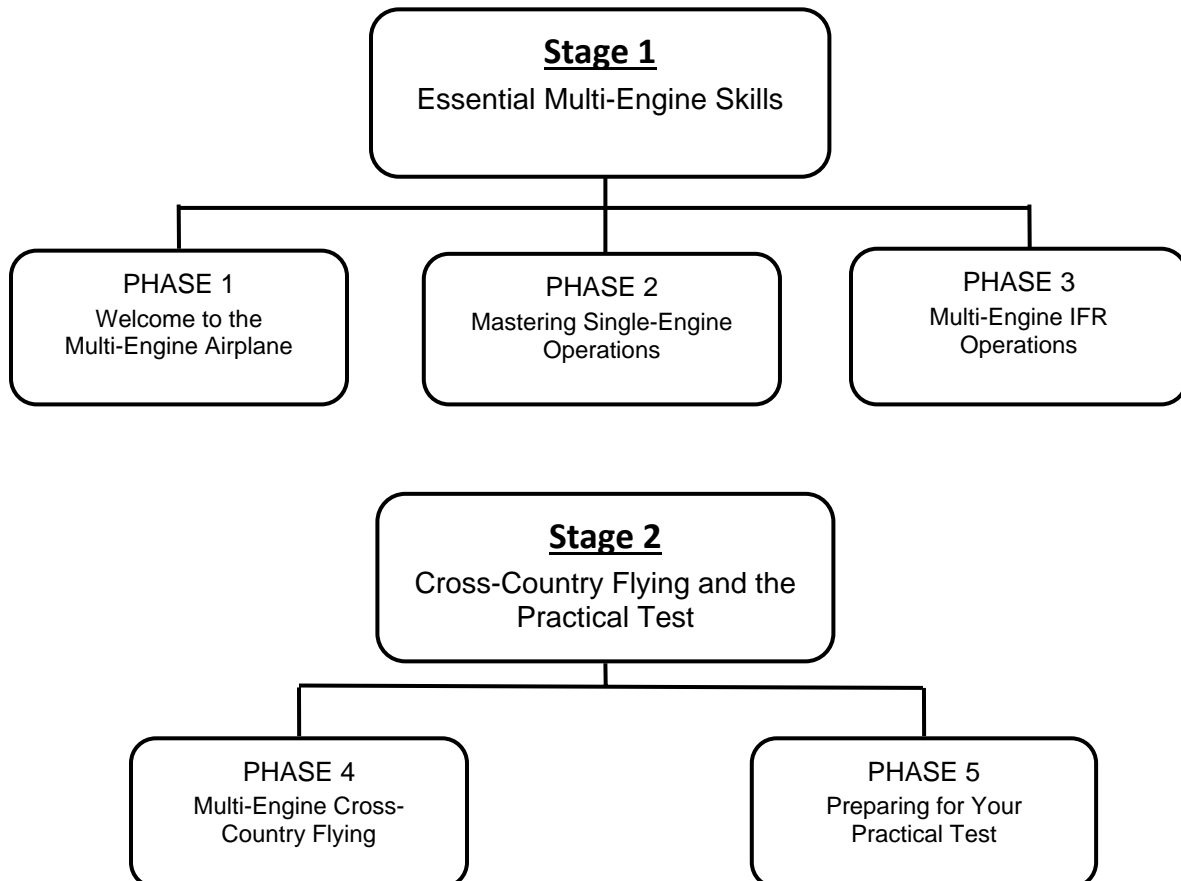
Stage 1
Essential Multi-Engine Skills

PHASE 1
Welcome to the Multi-Engine Airplane

PHASE 2
Mastering Single-Engine Operations

PHASE 3
Multi-Engine IFR Operations

Stage 2
Cross-Country Flying and the Practical Test

PHASE 4
Multi-Engine Cross-Country Flying

PHASE 5
Preparing for Your Practical Test